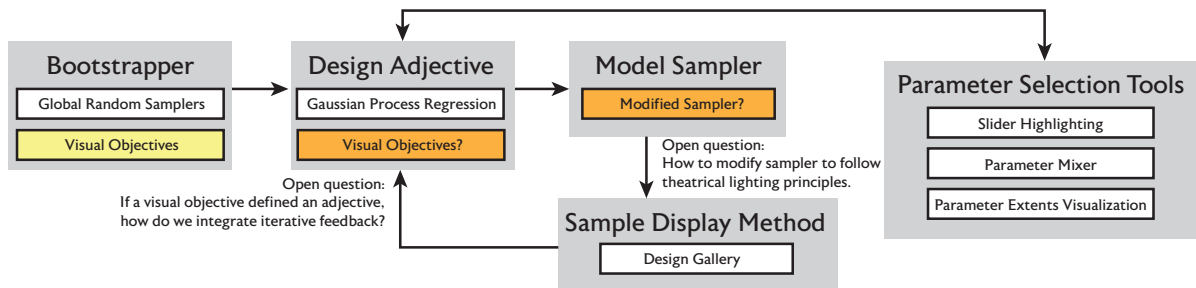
Bootstrapper

Global Random Samplers

Visual Objectives

Design Adjective

Gaussian Process Regression

Visual Objectives?

Model Sampler

Modified Sampler?

Parameter Selection Tools

Slider Highlighting

Parameter Mixer

Parameter Extents Visualization

Open question:
How to modify sampler to follow theatrical lighting principles.

Open question:
If a visual objective defined an adjective, how do we integrate iterative feedback?

Sample Display Method

Design Gallery